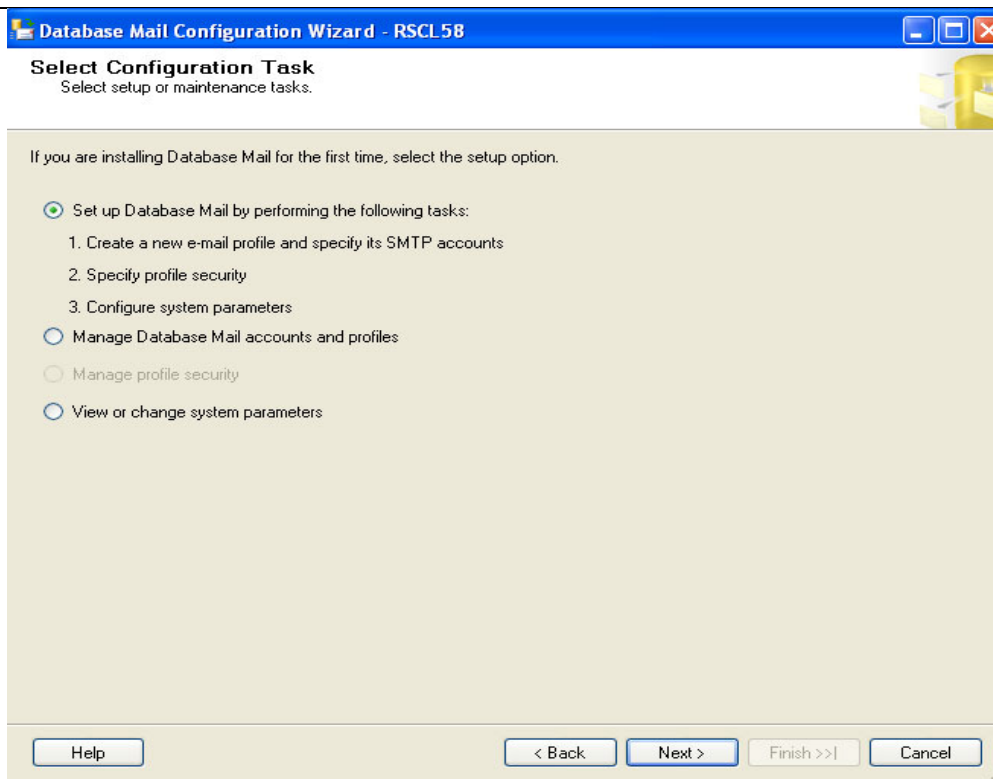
Database Mail Configuration Wizard - RSCL58

Select Configuration Task
Select setup or maintenance tasks.

If you are installing Database Mail for the first time, select the setup option.

Set up Database Mail by performing the following tasks:

1. Create a new e-mail profile and specify its SMTP accounts

2. Specify profile security

3. Configure system parameters

Manage Database Mail accounts and profiles

Manage profile security

View or change system parameters

Help

< Back

Next >

Finish >>|

Cancel